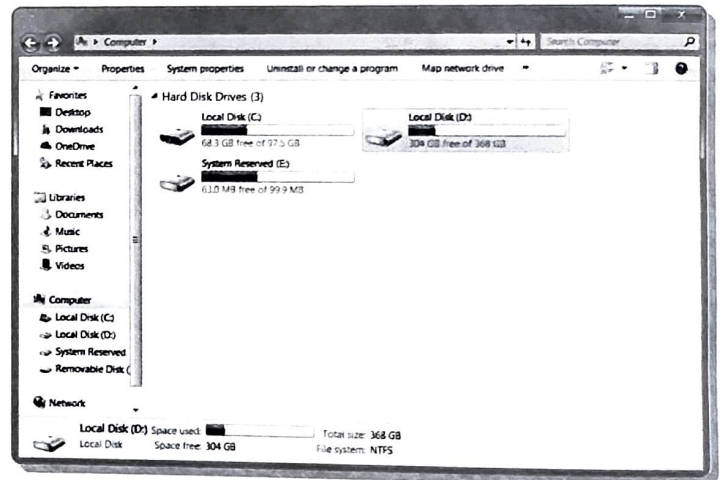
Computer ▸

Search Computer

Organize ▾ Properties System properties Uninstall or change a program Map network drive

Favorites
Desktop
Downloads
OneDrive
Recent Places

Libraries
Documents
Music
Pictures
Videos

Computer
Local Disk (C:)
Local Disk (D:)
System Reserved
Removable Disk (

Network

Hard Disk Drives (3)

Local Disk (C:)
68.3 GB free of 97.5 GB

Local Disk (D:)
304 GB free of 368 GB

System Reserved (E:)
63.0 MB free of 99.9 MB

Local Disk (D:) Space used:
Local Disk Space free: 304 GB
Total size: 368 GB
File system: NTFS